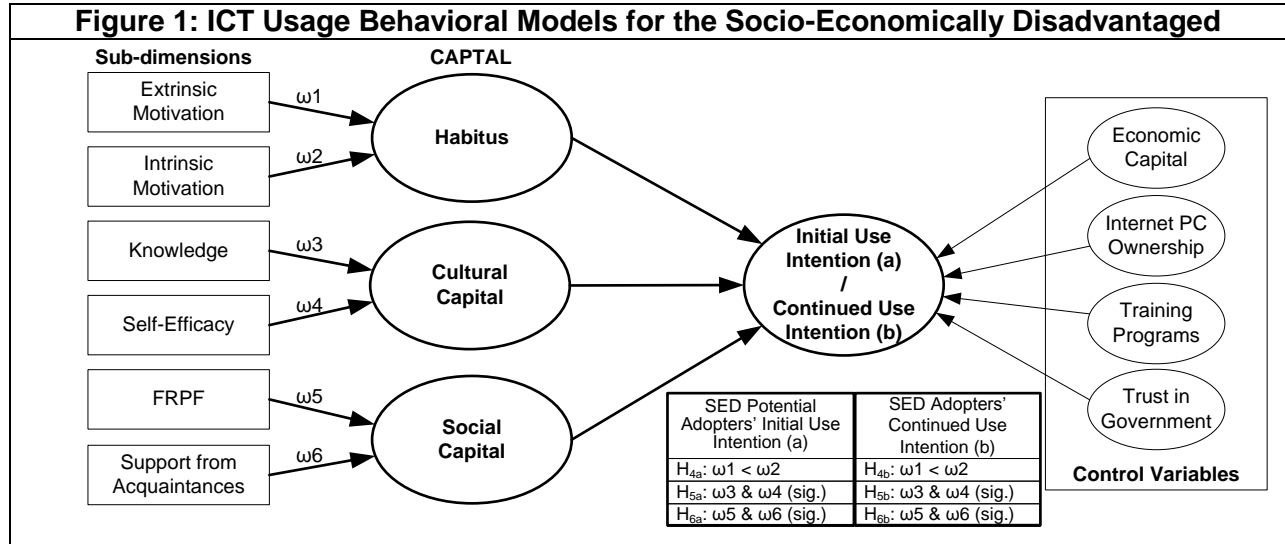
Figure 1: ICT Usage Behavioral Models for the Socio-Economically Disadvantaged

Sub-dimensions

CAPTAL

Extrinsic Motivation

ω1

Intrinsic Motivation

ω2

Habitus

Knowledge

ω3

Self-Efficacy

ω4

Cultural Capital

FRPF

ω5

Support from Acquaintances

ω6

Social Capital

Initial Use Intention (a) / Continued Use Intention (b)

Economic Capital

Internet PC Ownership

Training Programs

Trust in Government

Control Variables

| SED Potential Adopters' Initial Use Intention (a) | SED Adopters' Continued Use Intention (b) |
|---|---|
| $H_{4a}$: ω1 < ω2 | $H_{4b}$: ω1 < ω2 |
| $H_{5a}$: ω3 & ω4 (sig.) | $H_{5b}$: ω3 & ω4 (sig.) |
| $H_{6a}$: ω5 & ω6 (sig.) | $H_{6b}$: ω5 & ω6 (sig.) |